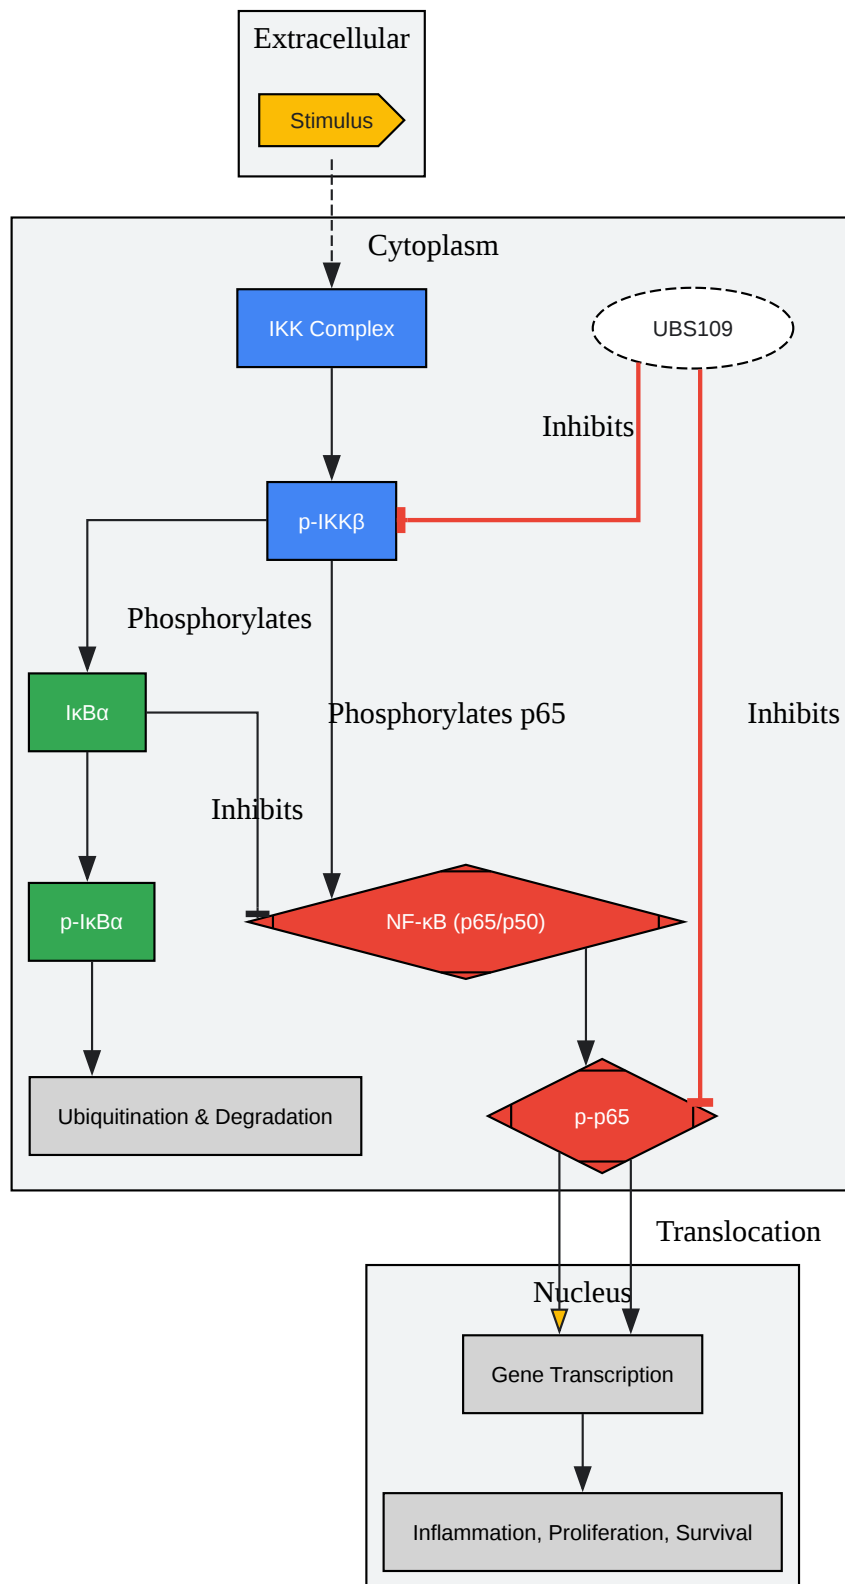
Extracellular

Stimulus

Cytoplasm

IKK Complex

UBS109

Inhibits

p-IKKβ

Phosphorylates

IκBα

Phosphorylates p65

Inhibits

Inhibits

p-IκBα

NF-κB (p65/p50)

Ubiquitination & Degradation

p-p65

Translocation

Nucleus

Gene Transcription

Inflammation, Proliferation, Survival